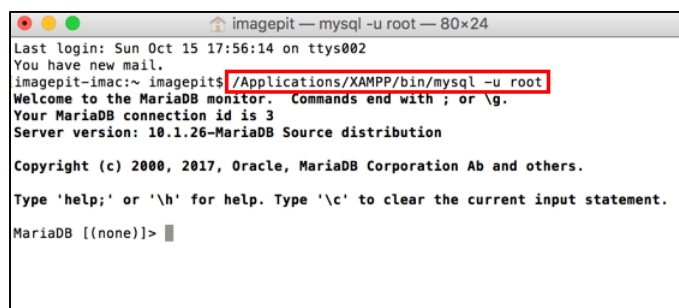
imagepit — mysql -u root — 80×24

Last login: Sun Oct 15 17:56:14 on ttys002
You have new mail.
imagepit-imac:~ imagepit$ /Applications/XAMPP/bin/mysql -u root
Welcome to the MariaDB monitor.  Commands end with ; or \g.
Your MariaDB connection id is 3
Server version: 10.1.26-MariaDB Source distribution

Copyright (c) 2000, 2017, Oracle, MariaDB Corporation Ab and others.

Type 'help;' or '\h' for help. Type '\c' to clear the current input statement.

MariaDB [(none)]>